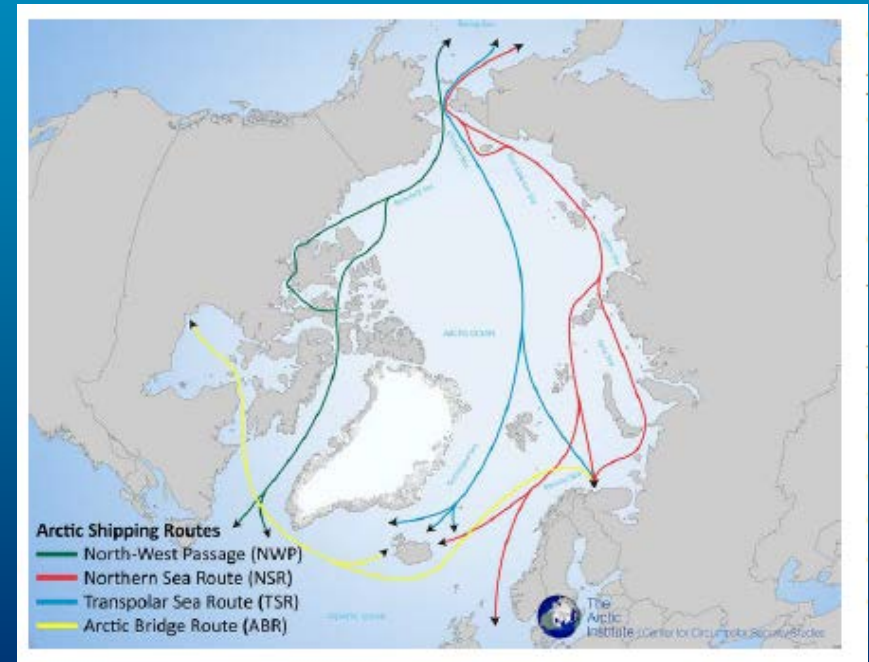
Arctic Shipping Routes
North-West Passage (NWP)
Northern Sea Route (NSR)
Transpolar Sea Route (TSR)
Arctic Bridge Route (ABR)

ARCTIC OCEAN

The Arctic Institute | Center for Circumpolar Security Studies